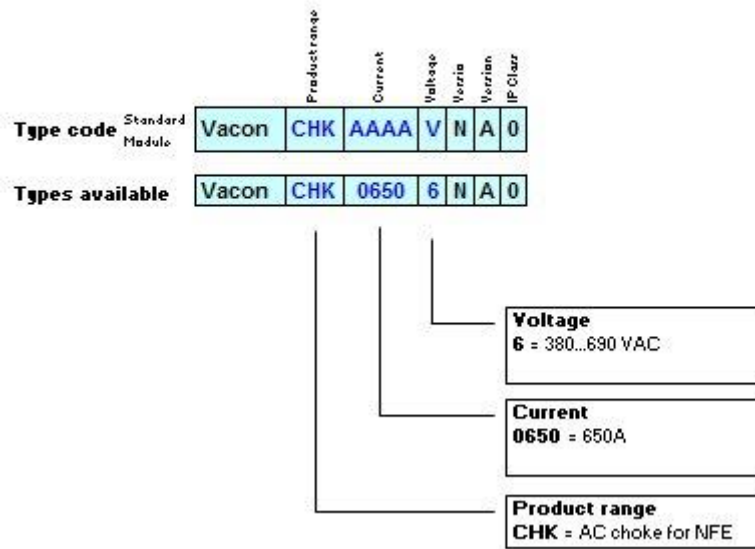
Product range

Current

Voltage

Versio

Version

IP Class

Type code Standard Module

| Vacon | CHK | AAAA | V | N | A | 0 |
|---|---|---|---|---|---|---|

Types available

| Vacon | CHK | 0650 | 6 | N | A | 0 |
|---|---|---|---|---|---|---|

Voltage
6 = 380...690 VAC

Current
0650 = 650A

Product range
CHK = AC choke for NFE